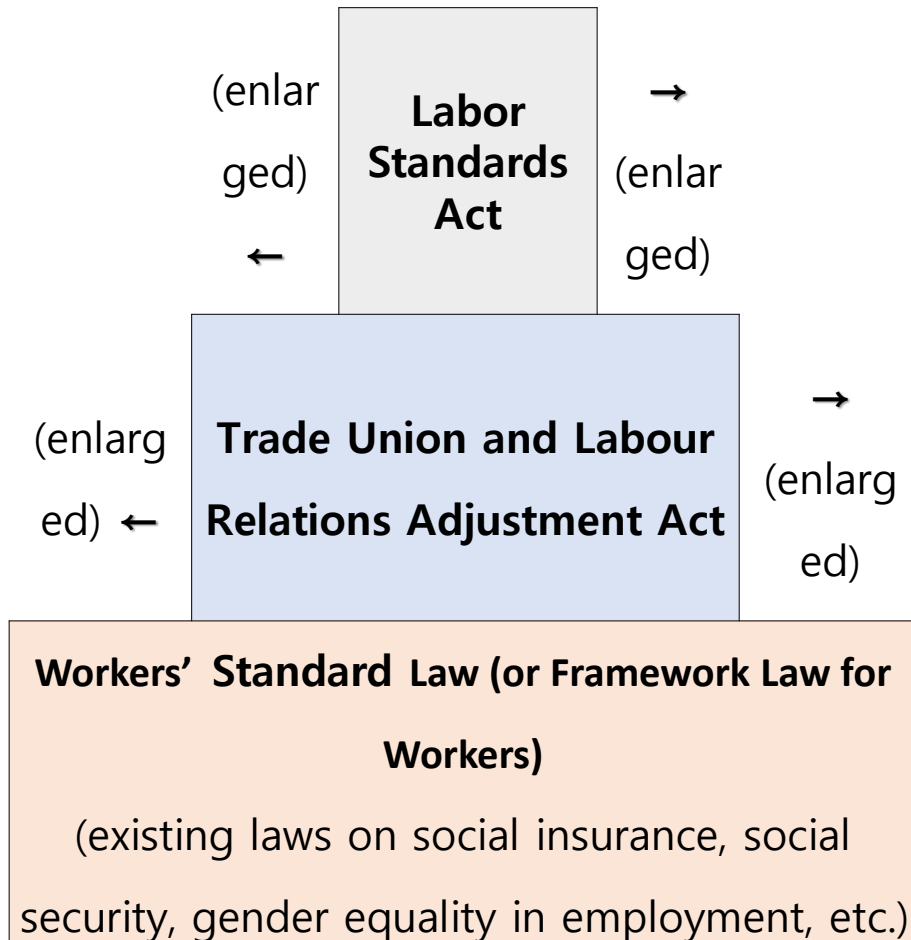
(enlarged) ←

Labor Standards Act

→ (enlarged)

(enlarged) ←

Trade Union and Labour Relations Adjustment Act

→ (enlarged)

Workers' Standard Law (or Framework Law for Workers)

(existing laws on social insurance, social security, gender equality in employment, etc.)